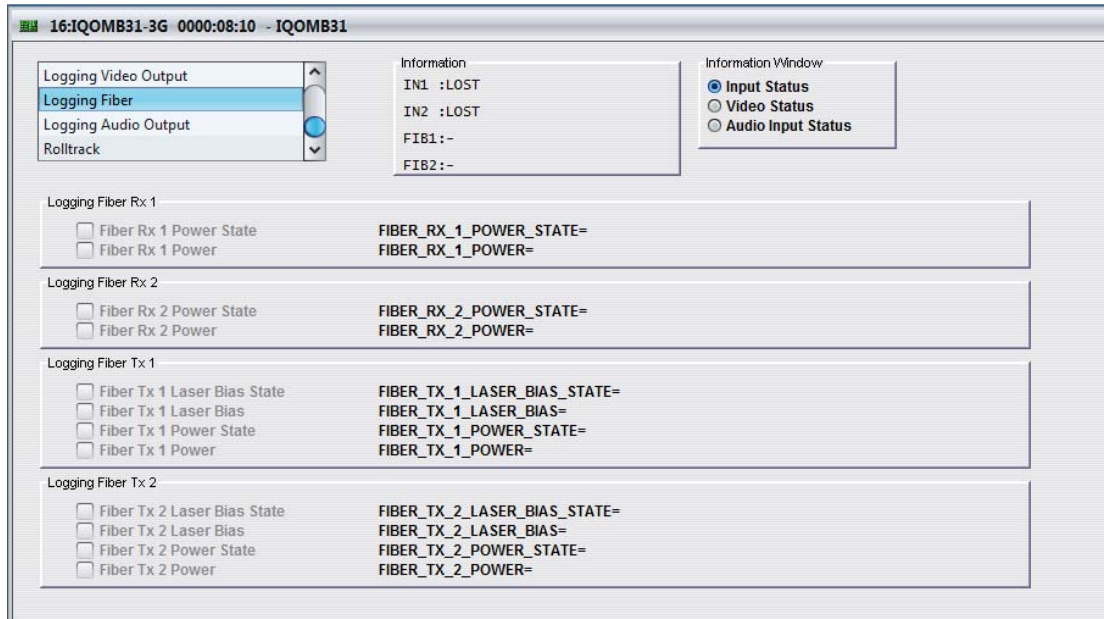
16:IQOMB31-3G 0000:08:10 - IQOMB31

Logging Video Output
Logging Fiber
Logging Audio Output
Rolltrack

Information
IN1 :LOST
IN2 :LOST
FIB1:-
FIB2:-

Information Window
Input Status
Video Status
Audio Input Status

Logging Fiber Rx 1
Fiber Rx 1 Power State FIBER_RX_1_POWER_STATE=
Fiber Rx 1 Power FIBER_RX_1_POWER=

Logging Fiber Rx 2
Fiber Rx 2 Power State FIBER_RX_2_POWER_STATE=
Fiber Rx 2 Power FIBER_RX_2_POWER=

Logging Fiber Tx 1
Fiber Tx 1 Laser Bias State FIBER_TX_1_LASER_BIAS_STATE=
Fiber Tx 1 Laser Bias FIBER_TX_1_LASER_BIAS=
Fiber Tx 1 Power State FIBER_TX_1_POWER_STATE=
Fiber Tx 1 Power FIBER_TX_1_POWER=

Logging Fiber Tx 2
Fiber Tx 2 Laser Bias State FIBER_TX_2_LASER_BIAS_STATE=
Fiber Tx 2 Laser Bias FIBER_TX_2_LASER_BIAS=
Fiber Tx 2 Power State FIBER_TX_2_POWER_STATE=
Fiber Tx 2 Power FIBER_TX_2_POWER=